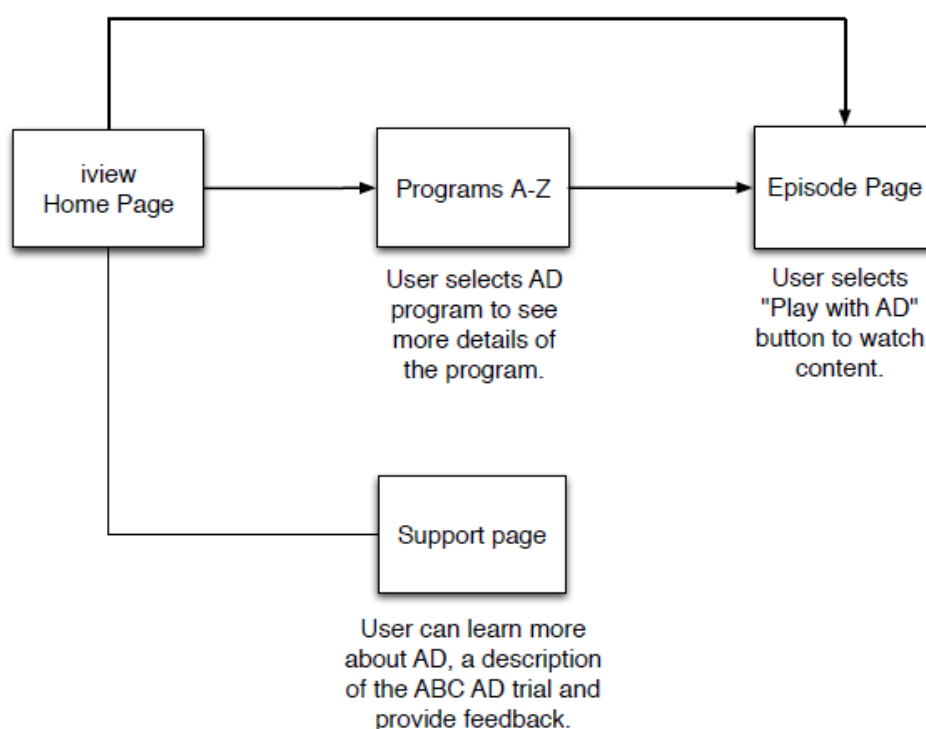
iview
Home Page

Programs A-Z

User selects AD program to see more details of the program.

Episode Page

User selects "Play with AD" button to watch content.

Support page

User can learn more about AD, a description of the ABC AD trial and provide feedback.